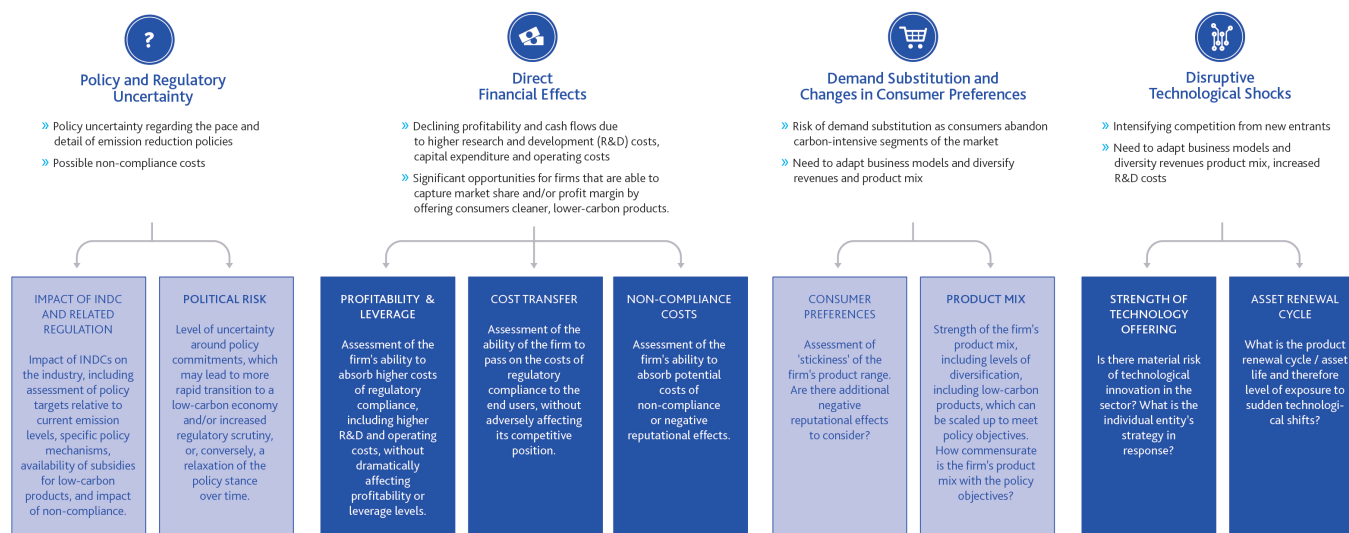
?

Policy and Regulatory Uncertainty

» Policy uncertainty regarding the pace and detail of emission reduction policies

» Possible non-compliance costs

IMPACT OF INDC AND RELATED REGULATION

Impact of INDCs on the industry, including assessment of policy targets relative to current emission levels, specific policy mechanisms, availability of subsidies for low-carbon products, and impact of non-compliance.

POLITICAL RISK

Level of uncertainty around policy commitments, which may lead to more rapid transition to a low-carbon economy and/or increased regulatory scrutiny, or, conversely, a relaxation of the policy stance over time.

Direct Financial Effects

» Declining profitability and cash flows due to higher research and development (R&D) costs, capital expenditure and operating costs

» Significant opportunities for firms that are able to capture market share and/or profit margin by offering consumers cleaner, lower-carbon products.

PROFITABILITY & LEVERAGE

Assessment of the firm's ability to absorb higher costs of regulatory compliance, including higher R&D and operating costs, without dramatically affecting profitability or leverage levels.

COST TRANSFER

Assessment of the ability of the firm to pass on the costs of regulatory compliance to the end users, without adversely affecting its competitive position.

NON-COMPLIANCE COSTS

Assessment of the firm's ability to absorb potential costs of non-compliance or negative reputational effects.

Demand Substitution and Changes in Consumer Preferences

» Risk of demand substitution as consumers abandon carbon-intensive segments of the market

» Need to adapt business models and diversify revenues and product mix

CONSUMER PREFERENCES

Assessment of 'stickiness' of the firm's product range. Are there additional negative reputational effects to consider?

PRODUCT MIX

Strength of the firm's product mix, including levels of diversification, including low-carbon products, which can be scaled up to meet policy objectives. How commensurate is the firm's product mix with the policy objectives?

Disruptive Technological Shocks

» Intensifying competition from new entrants

» Need to adapt business models and diversity revenues product mix, increased R&D costs

STRENGTH OF TECHNOLOGY OFFERING

Is there material risk of technological innovation in the sector? What is the individual entity's strategy in response?

ASSET RENEWAL CYCLE

What is the product renewal cycle / asset life and therefore level of exposure to sudden technological shifts?